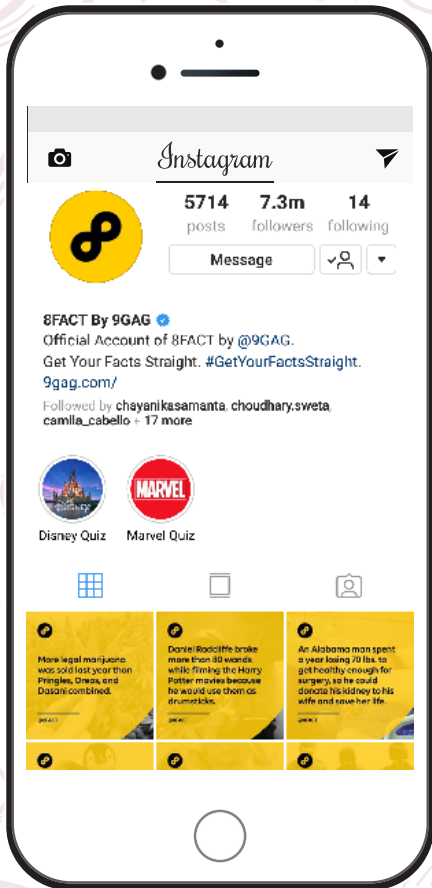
Instagram

5714 posts
7.3m followers
14 following

Message

8FACT By 9GAG
Official Account of 8FACT by @9GAG.
Get Your Facts Straight. #GetYourFactsStraight.
9gag.com/

Followed by chayanikasamanta, choudhary.sweta, camila_cabello + 17 more

DISNEY
Disney Quiz

MARVEL
Marvel Quiz

More legal marijuana was sold last year than Pringles, Oreos, and Dasani combined.

Daniel Radcliffe broke more than 80 wands while filming the Harry Potter movies because he would use them as drumsticks.

An Alabama man spent a year losing 70 lbs. to get healthy enough for surgery, so he could donate his kidney to his wife and save her life.